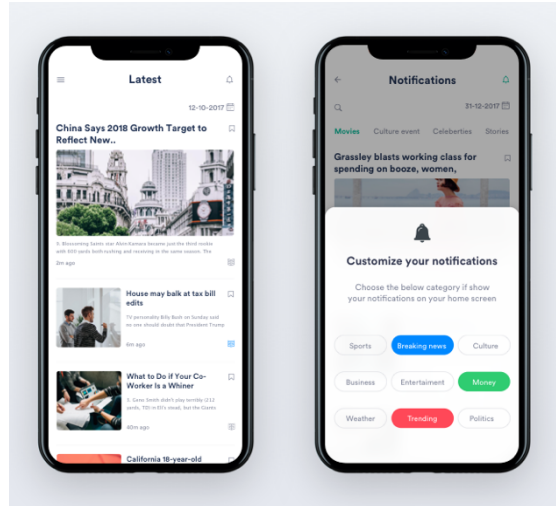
Latest

12-10-2017

China Says 2018 Growth Target to Reflect New..

0. Blossoming Saints star Alvin Kamara joined the third rookie with 600 yards both rushing and receiving in the same season. The

2m ago

House may balk at tax bill edits

TV personality Billy Bush on Sunday said "no one should doubt that President Trump

4m ago

What to Do if Your Co-Worker Is a Whiner

3. Cowboys Smith didn't play terribly (2/12 yards, TD) in it's result, but the Giants

40m ago

California 18-year-old

Notifications

31-12-2017

Movies Culture event Celeberties Stories

Grassley blasts working class for spending on booze, women,

Customize your notifications

Choose the below category if show your notifications on your home screen

Sports Breaking news Culture

Business Entertaiment Money

Weather Trending Politics